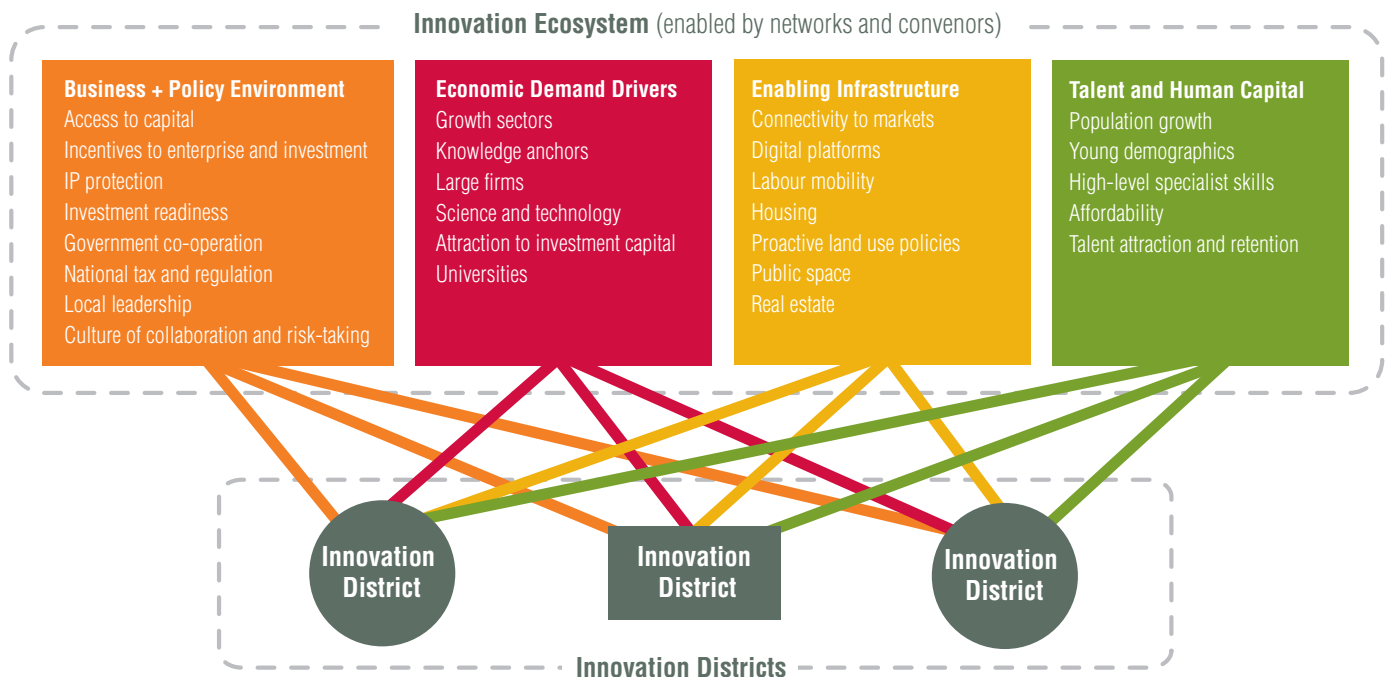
Innovation Ecosystem (enabled by networks and convenors)

Business + Policy Environment
Access to capital
Incentives to enterprise and investment
IP protection
Investment readiness
Government co-operation
National tax and regulation
Local leadership
Culture of collaboration and risk-taking

Economic Demand Drivers
Growth sectors
Knowledge anchors
Large firms
Science and technology
Attraction to investment capital
Universities

Enabling Infrastructure
Connectivity to markets
Digital platforms
Labour mobility
Housing
Proactive land use policies
Public space
Real estate

Talent and Human Capital
Population growth
Young demographics
High-level specialist skills
Affordability
Talent attraction and retention

Innovation District

Innovation District

Innovation District

Innovation Districts